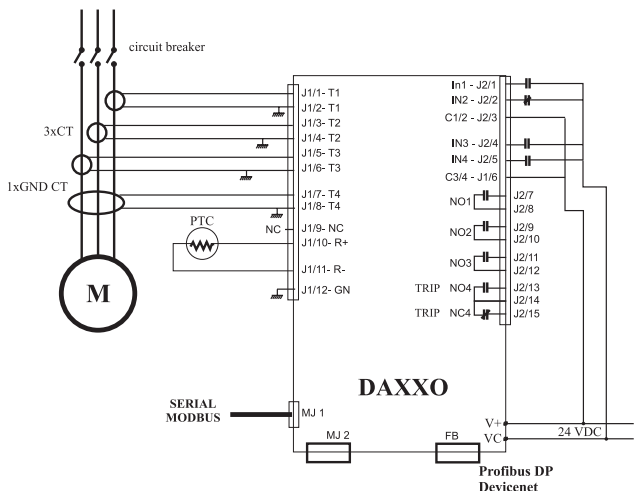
circuit breaker

3xCT

1xGND CT

PTC

M

J1/1- T1
J1/2- T1
J1/3- T2
J1/4- T2
J1/5- T3
J1/6- T3
J1/7- T4
J1/8- T4
NC
J1/9- NC
J1/10- R+
J1/11- R-
J1/12- GN

In1 - J2/1
IN2 - J2/2
C1/2 - J2/3
IN3 - J2/4
IN4 - J2/5
C3/4 - J1/6
NO1
J2/7
J2/8
NO2
J2/9
J2/10
NO3
J2/11
J2/12
TRIP NO4
J2/13
J2/14
TRIP NC4
J2/15

DAXXO

SERIAL
MODBUS
MJ 1
MJ 2
FB
V+
VC
24 VDC

Profibus DP
Devicenet